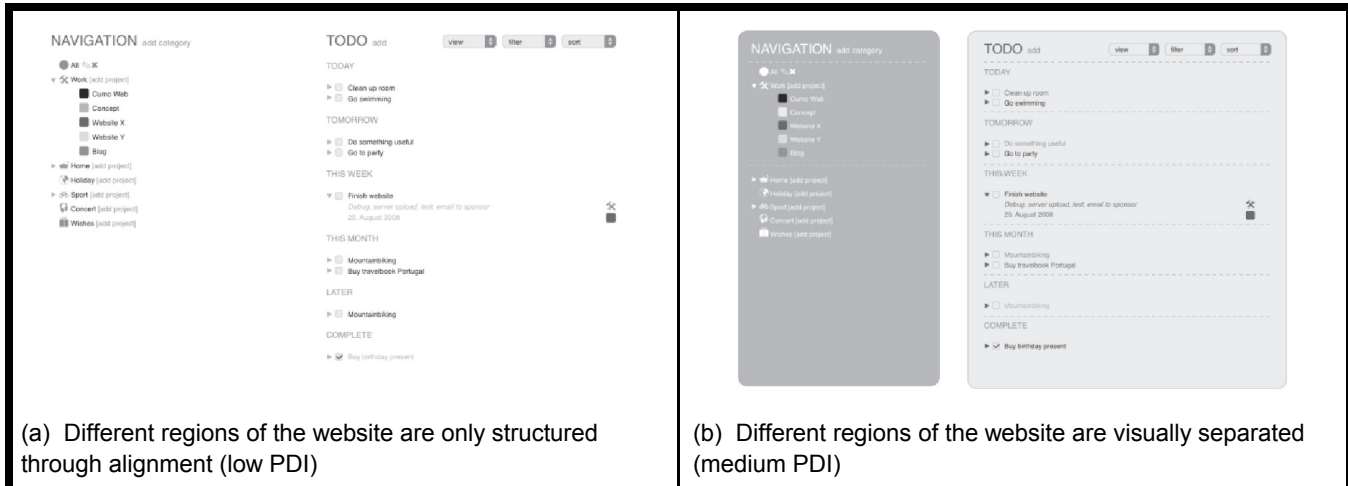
NAVIGATION add category

All

Work [add project]

Cumo Web

Concept

Website X

Website Y

Blog

Home [add project]

Holiday [add project]

Sport [add project]

Concert [add project]

Wishes [add project]

TODO add

view

filter

sort

TODAY

Clean up room

Go swimming

TOMORROW

Do something useful

Go to party

THIS WEEK

Finish website

Debug, server upload, text, email to sponsor

25. August 2008

THIS MONTH

Mountainbiking

Buy travelbook Portugal

LATER

Mountainbiking

COMPLETE

Buy birthday present

(a) Different regions of the website are only structured through alignment (low PDI)

NAVIGATION add category

All

Work [add project]

Cumo Web

Concept

Website X

Website Y

Blog

Home [add project]

Holiday [add project]

Sport [add project]

Concert [add project]

Wishes [add project]

TODO add

view

filter

sort

TODAY

Clean up room

Go swimming

TOMORROW

Do something useful

Go to party

THIS WEEK

Finish website

Debug, server upload, text, email to sponsor

25. August 2008

THIS MONTH

Mountainbiking

Buy travelbook Portugal

LATER

Mountainbiking

COMPLETE

Buy birthday present

(b) Different regions of the website are visually separated (medium PDI)